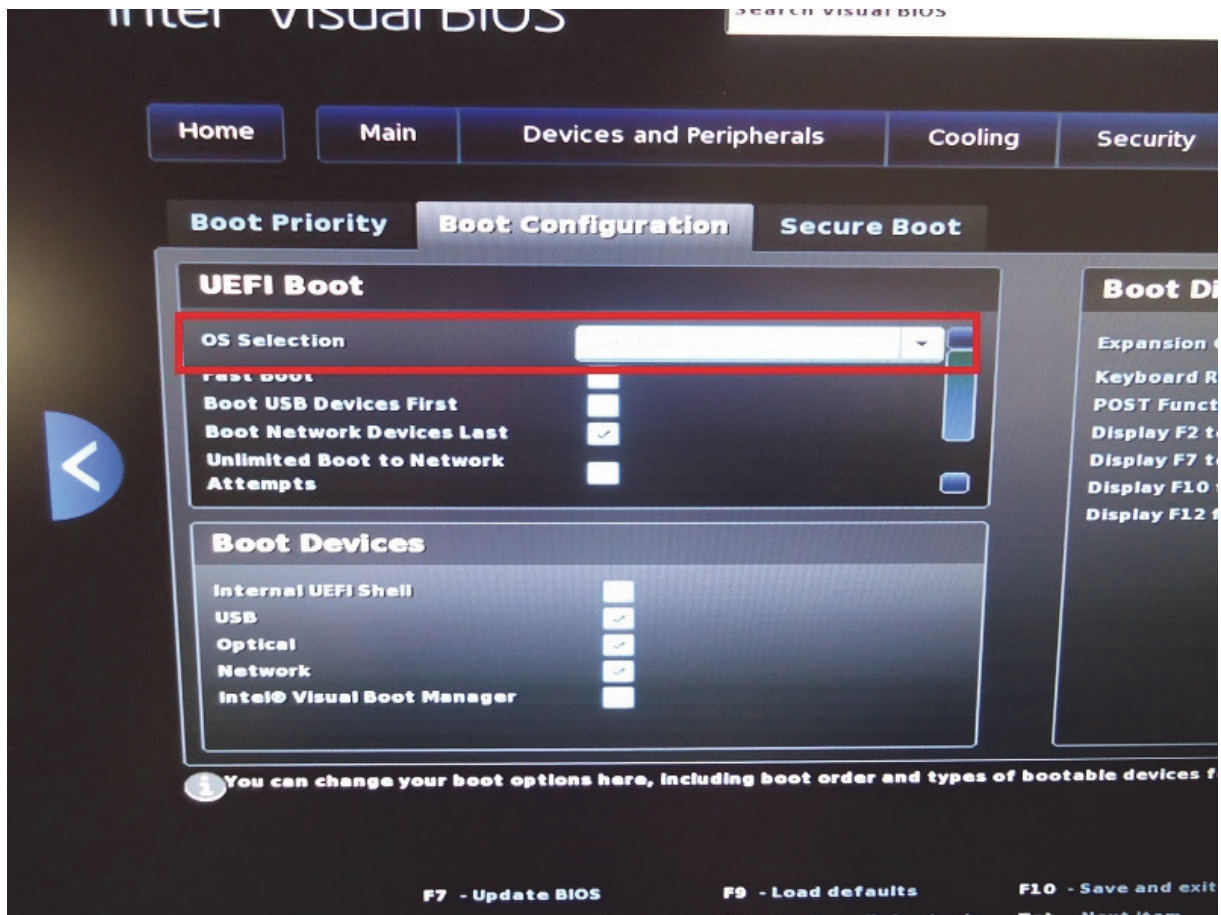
Intel Visual BIOS

Search Visual BIOS

Home | Main | Devices and Peripherals | Cooling | Security

Boot Priority | Boot Configuration | Secure Boot

UEFI Boot

OS Selection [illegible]

Fast Boot

Boot USB Devices First

Boot Network Devices Last

Unlimited Boot to Network Attempts

Boot Devices

Internal UEFI Shell

USB

Optical

Network

Intel® Visual Boot Manager

Boot Di

Expansion

Keyboard R

POST Funct

Display F2 t

Display F7 t

Display F10

Display F12

You can change your boot options here, including boot order and types of bootable devices f

F7 - Update BIOS

F9 - Load defaults

F10 - Save and exit

Tab - Next item